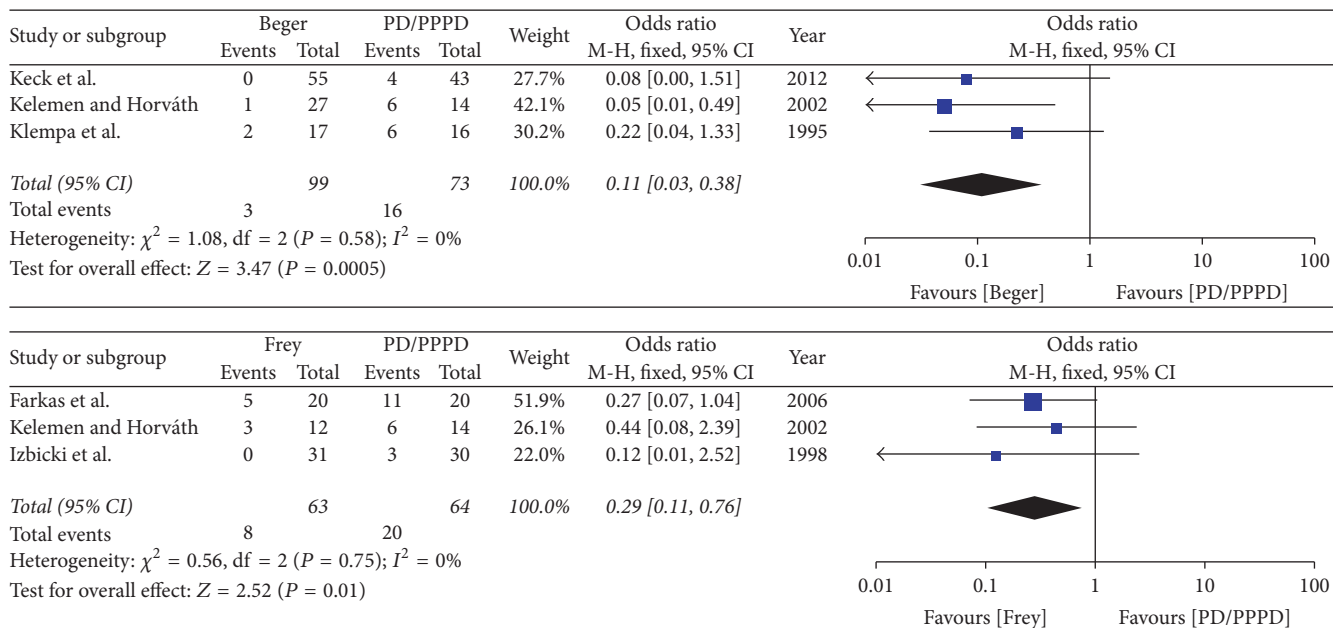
| Study or subgroup | Beger Events | Beger Total | PD/PPPD Events | PD/PPPD Total | Weight | Odds ratio M-H, fixed, 95% CI | Year |
|---|---|---|---|---|---|---|---|
| Keck et al. | 0 | 55 | 4 | 43 | 27.7% | 0.08 [0.00, 1.51] | 2012 |
| Kelemen and Horváth | 1 | 27 | 6 | 14 | 42.1% | 0.05 [0.01, 0.49] | 2002 |
| Klempa et al. | 2 | 17 | 6 | 16 | 30.2% | 0.22 [0.04, 1.33] | 1995 |
| *Total (95% CI)* | | *99* | | *73* | *100.0%* | *0.11 [0.03, 0.38]* | |
| Total events | 3 | | 16 | | | | |

Heterogeneity: $\chi^2 = 1.08$, df = 2 ($P = 0.58$); $I^2 = 0\%$
Test for overall effect: $Z = 3.47$ ($P = 0.0005$)

Odds ratio
M-H, fixed, 95% CI
0.01 0.1 1 10 100
Favours [Beger] Favours [PD/PPPD]

| Study or subgroup | Frey Events | Frey Total | PD/PPPD Events | PD/PPPD Total | Weight | Odds ratio M-H, fixed, 95% CI | Year |
|---|---|---|---|---|---|---|---|
| Farkas et al. | 5 | 20 | 11 | 20 | 51.9% | 0.27 [0.07, 1.04] | 2006 |
| Kelemen and Horváth | 3 | 12 | 6 | 14 | 26.1% | 0.44 [0.08, 2.39] | 2002 |
| Izbicki et al. | 0 | 31 | 3 | 30 | 22.0% | 0.12 [0.01, 2.52] | 1998 |
| *Total (95% CI)* | | *63* | | *64* | *100.0%* | *0.29 [0.11, 0.76]* | |
| Total events | 8 | | 20 | | | | |

Heterogeneity: $\chi^2 = 0.56$, df = 2 ($P = 0.75$); $I^2 = 0\%$
Test for overall effect: $Z = 2.52$ ($P = 0.01$)

Odds ratio
M-H, fixed, 95% CI
0.01 0.1 1 10 100
Favours [Frey] Favours [PD/PPPD]